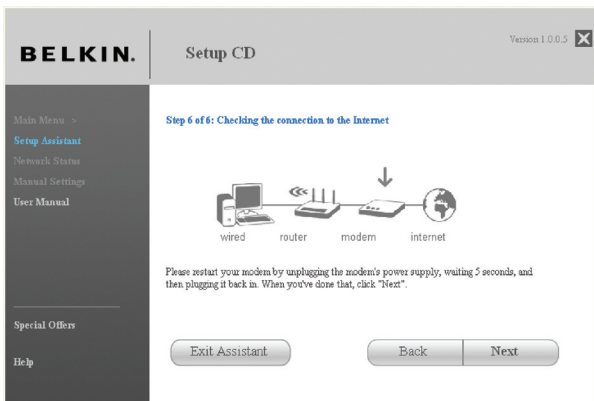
BELKIN.

Setup CD

Version 1.0.0.5

Main Menu >
Setup Assistant
Network Status
Manual Settings
User Manual

Step 6 of 6: Checking the connection to the Internet

wired router modem internet

Please restart your modem by unplugging the modem's power supply, waiting 5 seconds, and then plugging it back in. When you've done that, click "Next".

Special Offers

Help

Exit Assistant

Back

Next